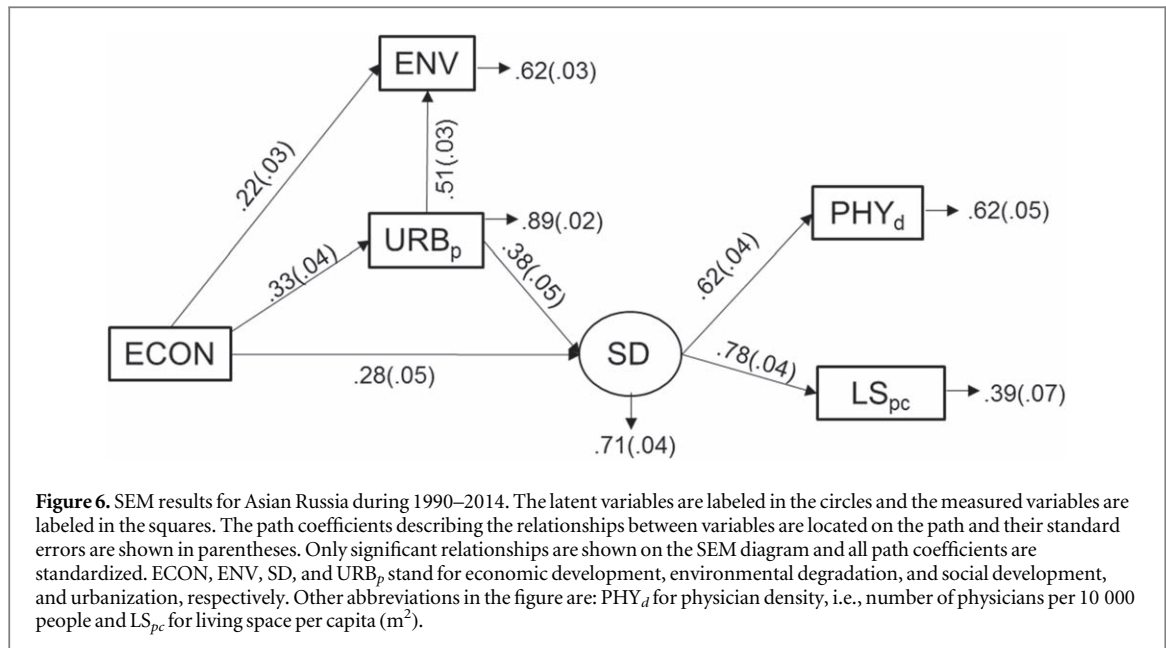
ENV
.62(.03)
.22(.03)
.51(.03)
URB$_p$
.89(.02)
.33(.04)
.38(.05)
PHY$_d$
.62(.05)
.62(.04)
ECON
.28(.05)
SD
.78(.04)
LS$_{pc}$
.39(.07)
.71(.04)

**Figure 6.** SEM results for Asian Russia during 1990–2014. The latent variables are labeled in the circles and the measured variables are labeled in the squares. The path coefficients describing the relationships between variables are located on the path and their standard errors are shown in parentheses. Only significant relationships are shown on the SEM diagram and all path coefficients are standardized. ECON, ENV, SD, and URB$_p$ stand for economic development, environmental degradation, and social development, and urbanization, respectively. Other abbreviations in the figure are: PHY$_d$ for physician density, i.e., number of physicians per 10 000 people and LS$_{pc}$ for living space per capita (m$^2$).